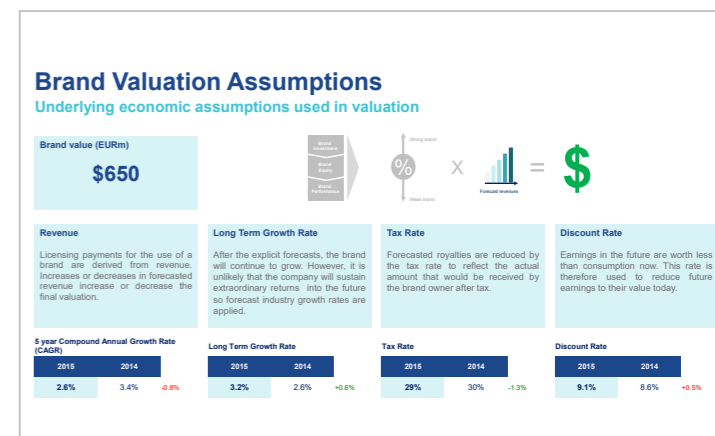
Brand Valuation Assumptions
Underlying economic assumptions used in valuation

Brand value (EURm)
$650

Brand Investment
Brand Equity
Brand Performance

Strong brand
%
Weak brand
X
Forecast revenues
=
$

Revenue
Licensing payments for the use of a brand are derived from revenue. Increases or decreases in forecasted revenue increase or decrease the final valuation.

Long Term Growth Rate
After the explicit forecasts, the brand will continue to grow. However, it is unlikely that the company will sustain extraordinary returns into the future so forecast industry growth rates are applied.

Tax Rate
Forecasted royalties are reduced by the tax rate to reflect the actual amount that would be received by the brand owner after tax.

Discount Rate
Earnings in the future are worth less than consumption now. This rate is therefore used to reduce future earnings to their value today.

5 year Compound Annual Growth Rate (CAGR)

| 2015 | 2014 | |
|---|---|---|
| 2.6% | 3.4% | -0.8% |

Long Term Growth Rate

| 2015 | 2014 | |
|---|---|---|
| 3.2% | 2.6% | +0.6% |

Tax Rate

| 2015 | 2014 | |
|---|---|---|
| 29% | 30% | -1.3% |

Discount Rate

| 2015 | 2014 | |
|---|---|---|
| 9.1% | 8.6% | +0.5% |